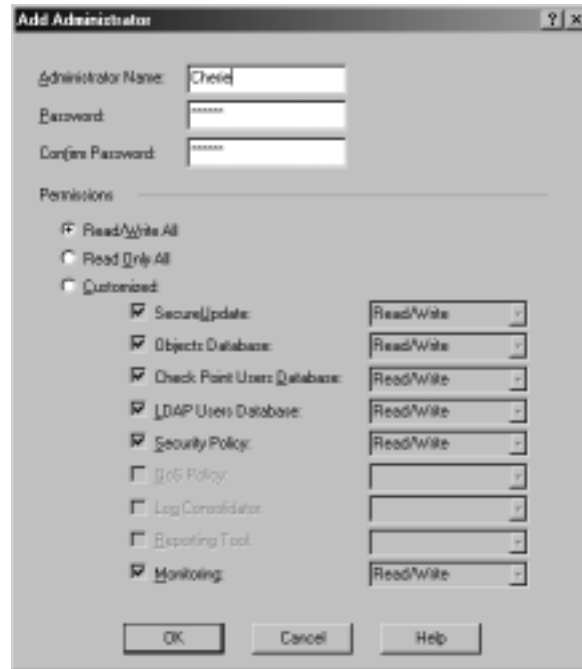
Add Administrator

?| x

Administrator Name: Cherie

Password: ******

Confirm Password: ******

Permissions

Read/Write All

Read Only All

Customized:

SecureUpdate: Read/Write

Objects Database: Read/Write

Check Point Users Database: Read/Write

LDAP Users Database: Read/Write

Security Policy: Read/Write

QoS Policy:

Log Consolidator:

Reporting Tool:

Monitoring: Read/Write

OK Cancel Help